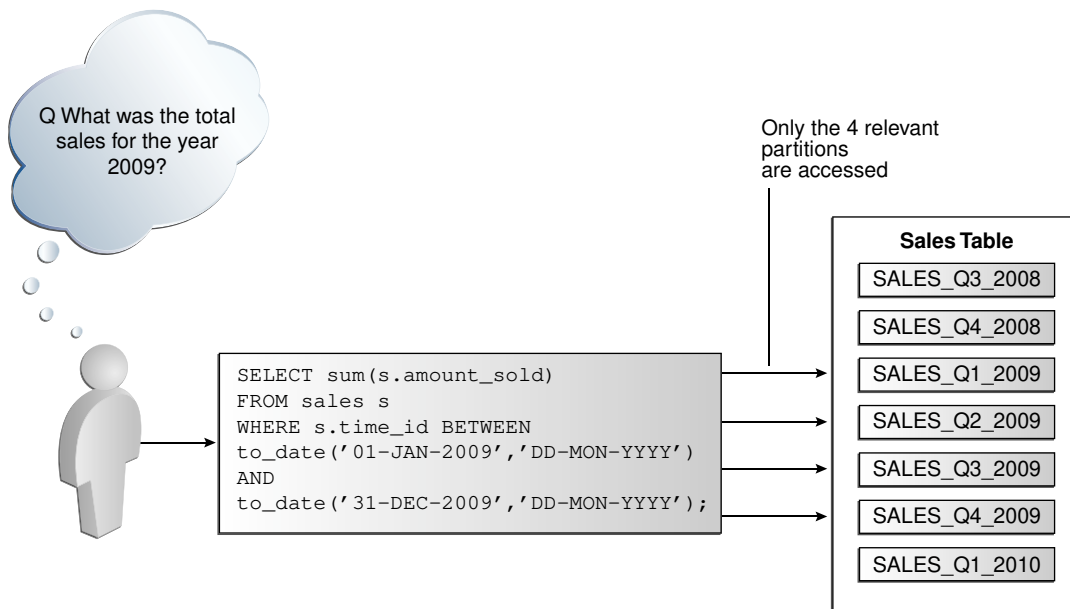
Q What was the total sales for the year 2009?

Only the 4 relevant partitions are accessed

SELECT sum(s.amount_sold)
FROM sales s
WHERE s.time_id BETWEEN
to_date('01-JAN-2009','DD-MON-YYYY')
AND
to_date('31-DEC-2009','DD-MON-YYYY');

Sales Table
SALES_Q3_2008
SALES_Q4_2008
SALES_Q1_2009
SALES_Q2_2009
SALES_Q3_2009
SALES_Q4_2009
SALES_Q1_2010